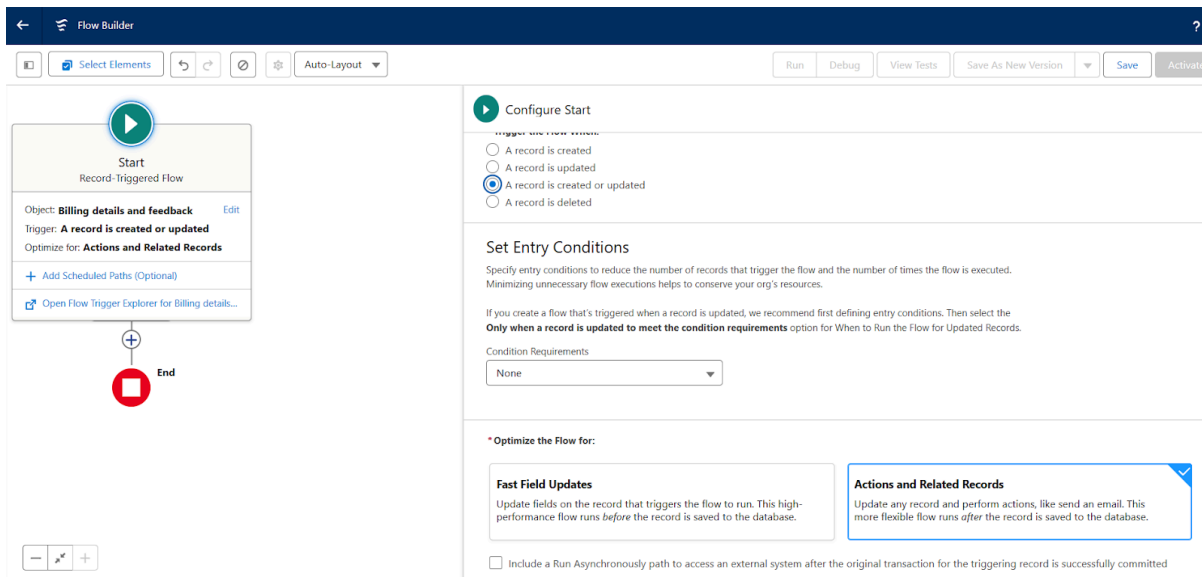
Flow Builder

?

Select Elements

Auto-Layout

Run

Debug

View Tests

Save As New Version

Save

Activat

Start
Record-Triggered Flow

Object: Billing details and feedback Edit
Trigger: A record is created or updated
Optimize for: Actions and Related Records

Add Scheduled Paths (Optional)

Open Flow Trigger Explorer for Billing details...

End

Configure Start

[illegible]

A record is created
A record is updated
A record is created or updated
A record is deleted

Set Entry Conditions

Specify entry conditions to reduce the number of records that trigger the flow and the number of times the flow is executed. Minimizing unnecessary flow executions helps to conserve your org's resources.

If you create a flow that's triggered when a record is updated, we recommend first defining entry conditions. Then select the **Only when a record is updated to meet the condition requirements** option for When to Run the Flow for Updated Records.

Condition Requirements

None

*Optimize the Flow for:

Fast Field Updates
Update fields on the record that triggers the flow to run. This high-performance flow runs *before* the record is saved to the database.

Actions and Related Records
Update any record and perform actions, like send an email. This more flexible flow runs *after* the record is saved to the database.

Include a Run Asynchronously path to access an external system after the original transaction for the triggering record is successfully committed